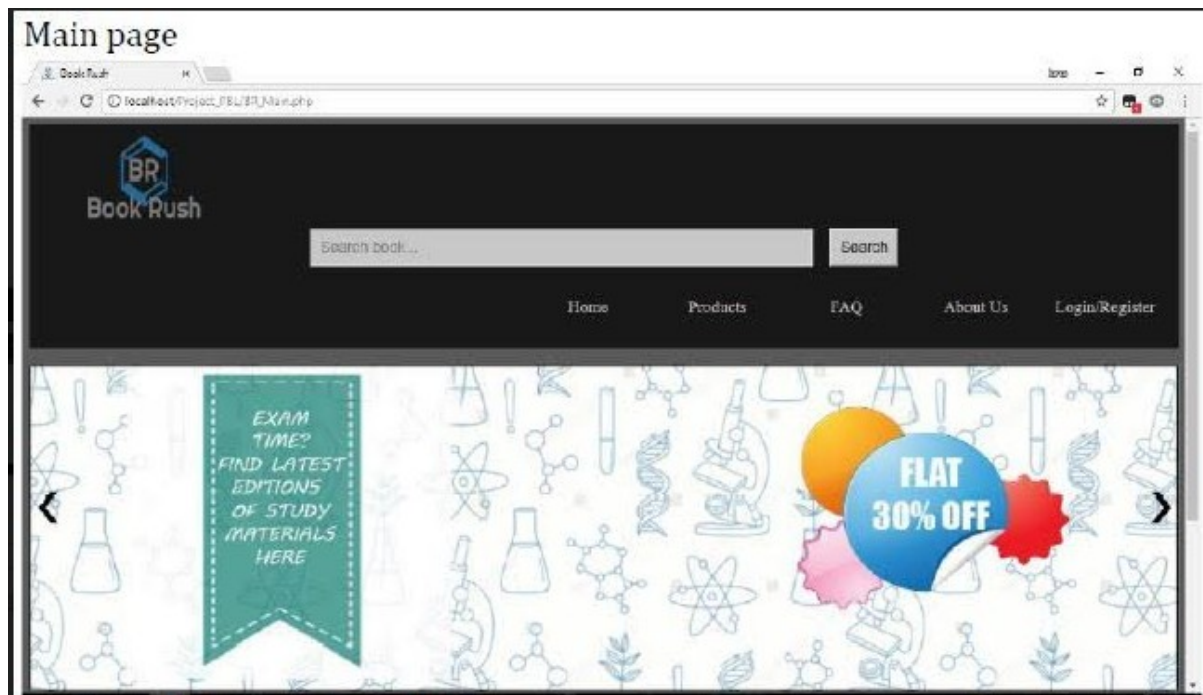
Main page

BookRush ×

localhost/Project_PBL/BR_Main.php

BR
Book Rush

Search book ...

Search

Home Products FAQ About Us Login/Register

EXAM TIME? FIND LATEST EDITIONS OF STUDY MATERIALS HERE

FLAT 30% OFF